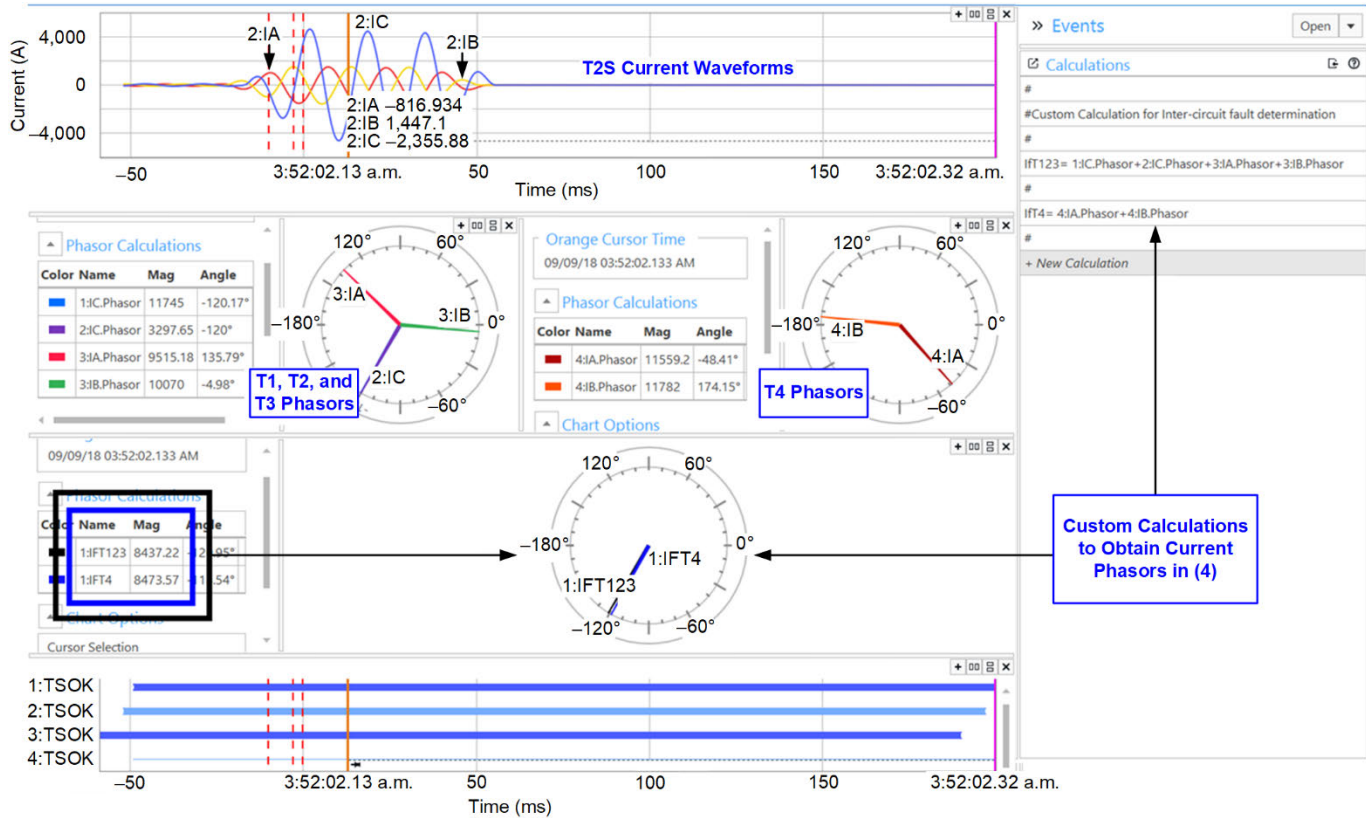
Current (A)
4,000
0
–4,000
2:IA
2:IC
2:IB
T2S Current Waveforms
2:IA –816.934
2:IB 1,447.1
2:IC –2,355.88
–50
3:52:02.13 a.m.
50
100
150
3:52:02.32 a.m.
Time (ms)

» Events
Open
Calculations
#
#Custom Calculation for Inter-circuit fault determination
#
IfT123= 1:IC.Phasor+2:IC.Phasor+3:IA.Phasor+3:IB.Phasor
#
IfT4= 4:IA.Phasor+4:IB.Phasor
#
+ New Calculation

Phasor Calculations

| Color | Name | Mag | Angle |
|---|---|---|---|
| | 1:IC.Phasor | 11745 | -120.17° |
| | 2:IC.Phasor | 3297.65 | -120° |
| | 3:IA.Phasor | 9515.18 | 135.79° |
| | 3:IB.Phasor | 10070 | -4.98° |

120°
60°
–180°
0°
–60°
3:IA
3:IB
2:IC
T1, T2, and T3 Phasors

Orange Cursor Time
09/09/18 03:52:02.133 AM
Phasor Calculations

| Color | Name | Mag | Angle |
|---|---|---|---|
| | 4:IA.Phasor | 11559.2 | -48.41° |
| | 4:IB.Phasor | 11782 | 174.15° |

Chart Options
120°
60°
–180°
0°
–60°
4:IB
4:IA
T4 Phasors

09/09/18 03:52:02.133 AM
Phasor Calculations

| Color | Name | Mag | Angle |
|---|---|---|---|
| | 1:IFT123 | 8437.22 | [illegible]2.95° |
| | 1:IFT4 | 8473.57 | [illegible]1.54° |

Chart Options
Cursor Selection

120°
60°
–180°
0°
–120°
–60°
1:IFT4
1:IFT123

Custom Calculations to Obtain Current Phasors in (4)

1:TSOK
2:TSOK
3:TSOK
4:TSOK
–50
3:52:02.13 a.m.
50
100
150
3:52:02.32 a.m.
Time (ms)